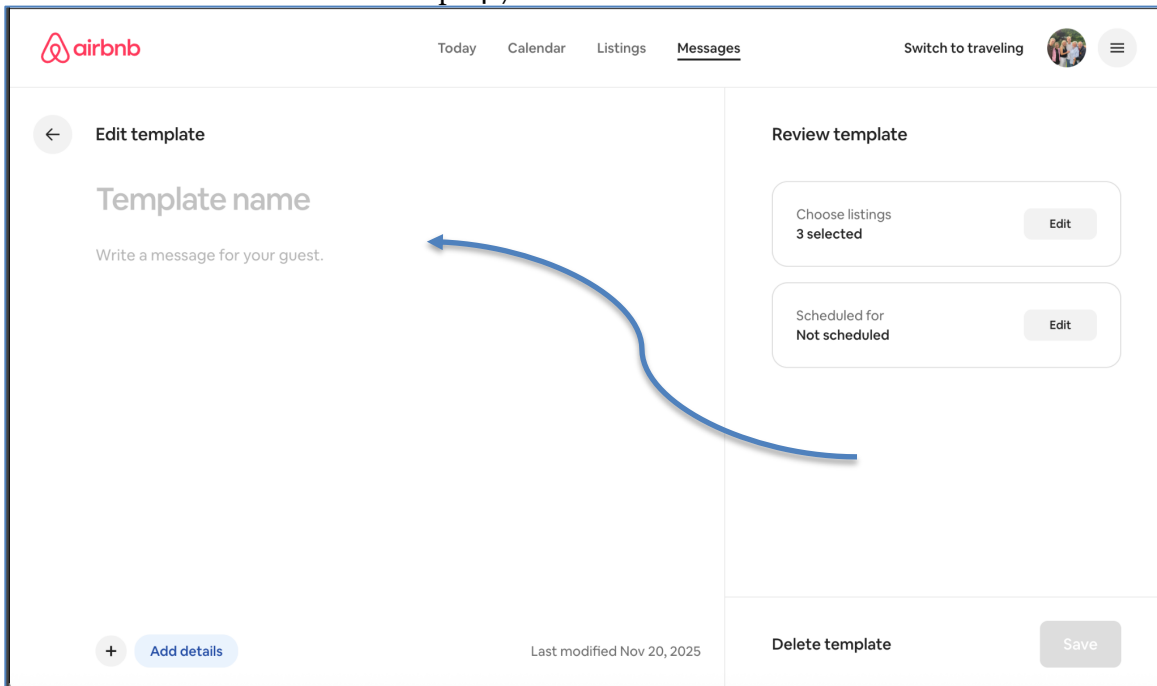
airbnb

Today Calendar Listings Messages

Switch to traveling

Edit template

Template name

Write a message for your guest.

Review template

Choose listings
3 selected
Edit

Scheduled for
Not scheduled
Edit

+ Add details

Last modified Nov 20, 2025

Delete template

Save